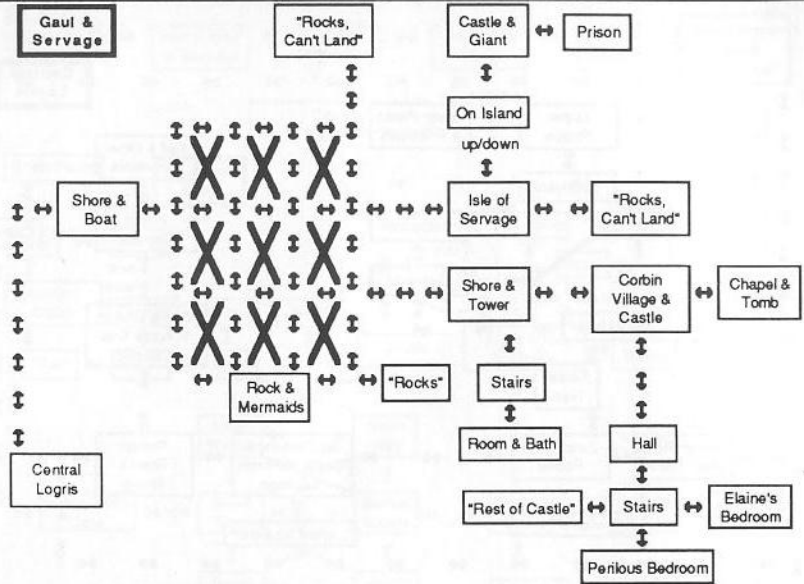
Gaul & Servage

"Rocks, Can't Land"

Castle & Giant

Prison

On Island

up/down

Shore & Boat

Isle of Servage

"Rocks, Can't Land"

Shore & Tower

Corbin Village & Castle

Chapel & Tomb

Rock & Mermaids

"Rocks"

Stairs

Room & Bath

Hall

Central Logris

"Rest of Castle"

Stairs

Elaine's Bedroom

Perilous Bedroom